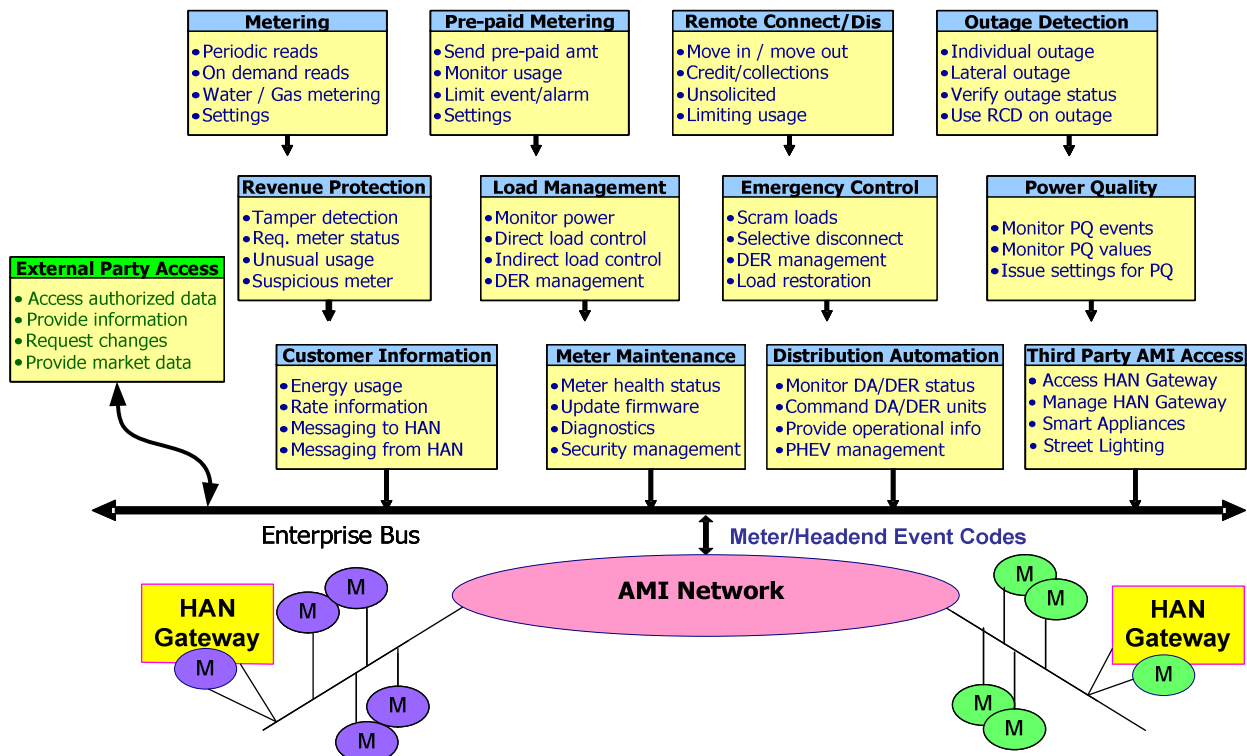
Metering
• Periodic reads
• On demand reads
• Water / Gas metering
• Settings

Pre-paid Metering
• Send pre-paid amt
• Monitor usage
• Limit event/alarm
• Settings

Remote Connect/Dis
• Move in / move out
• Credit/collections
• Unsolicited
• Limiting usage

Outage Detection
• Individual outage
• Lateral outage
• Verify outage status
• Use RCD on outage

Revenue Protection
• Tamper detection
• Req. meter status
• Unusual usage
• Suspicious meter

Load Management
• Monitor power
• Direct load control
• Indirect load control
• DER management

Emergency Control
• Scram loads
• Selective disconnect
• DER management
• Load restoration

Power Quality
• Monitor PQ events
• Monitor PQ values
• Issue settings for PQ

External Party Access
• Access authorized data
• Provide information
• Request changes
• Provide market data

Customer Information
• Energy usage
• Rate information
• Messaging to HAN
• Messaging from HAN

Meter Maintenance
• Meter health status
• Update firmware
• Diagnostics
• Security management

Distribution Automation
• Monitor DA/DER status
• Command DA/DER units
• Provide operational info
• PHEV management

Third Party AMI Access
• Access HAN Gateway
• Manage HAN Gateway
• Smart Appliances
• Street Lighting

Enterprise Bus

Meter/Headend Event Codes

AMI Network

HAN Gateway

M M M M M

M M M M

HAN Gateway

M